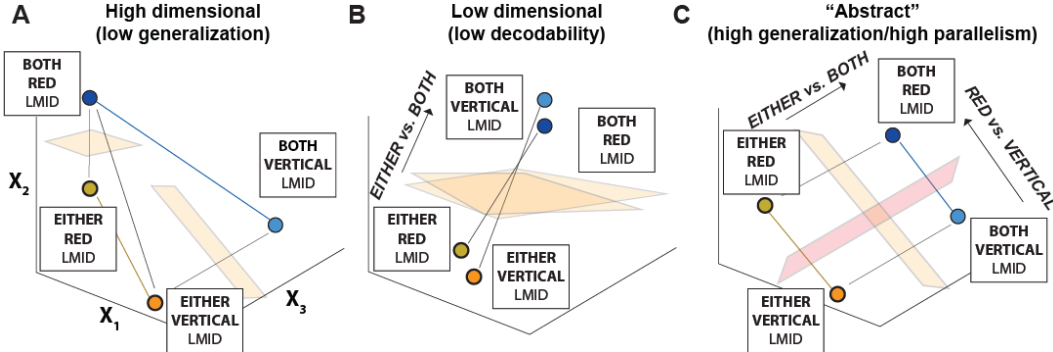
A
High dimensional
(low generalization)

BOTH
RED
LMID

BOTH
VERTICAL
LMID

$X_2$

EITHER
RED
LMID

$X_1$

EITHER
VERTICAL
LMID

$X_3$

B
Low dimensional
(low decodability)

EITHER vs. BOTH

BOTH
VERTICAL
LMID

BOTH
RED
LMID

EITHER
RED
LMID

EITHER
VERTICAL
LMID

C
"Abstract"
(high generalization/high parallelism)

EITHER vs. BOTH

BOTH
RED
LMID

RED vs. VERTICAL

EITHER
RED
LMID

BOTH
VERTICAL
LMID

EITHER
VERTICAL
LMID